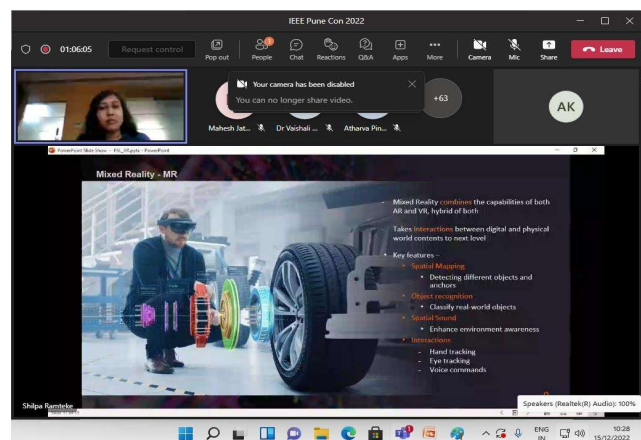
IEEE Pune Con 2022

01:06:05

Request control

Pop out

People

Chat

Reactions

Q&A

Apps

More

Camera

Mic

Share

Leave

Your camera has been disabled

You can no longer share video.

+63

AK

Mahesh Jat...

Dr Vaishali ...

Atharva Pin...

PowerPoint Slide Show - PSI_XR.pptx - PowerPoint

Mixed Reality - MR

- Mixed Reality combines the capabilities of both AR and VR, hybrid of both

- Takes interactions between digital and physical world contents to next level

- Key features -
 - Spatial Mapping
 - Detecting different objects and anchors
 - Object recognition
 - Classify real-world objects
 - Spatial Sound
 - Enhance environment awareness
 - Interactions
 - Hand tracking
 - Eye tracking
 - Voice commands

Shilpa Ramteke

Speakers (Realtek(R) Audio): 100%

ENG IN

10:28
15/12/2022